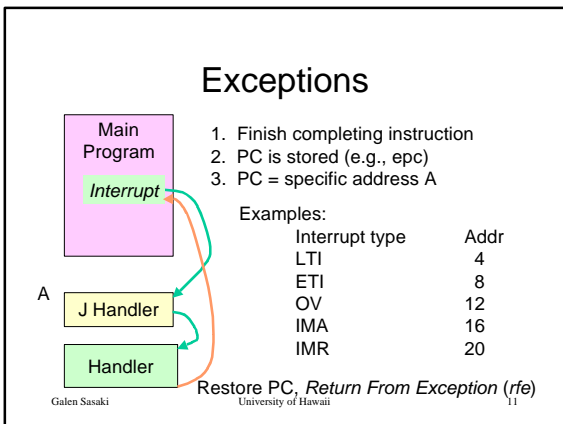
Exceptions

Main Program

Interrupt

A

J Handler

Handler

1. Finish completing instruction
2. PC is stored (e.g., epc)
3. PC = specific address A

Examples:

| Interrupt type | Addr |
|---|---|
| LTI | 4 |
| ETI | 8 |
| OV | 12 |
| IMA | 16 |
| IMR | 20 |

Restore PC, *Return From Exception* (*rfe*)

Galen Sasaki University of Hawaii 11